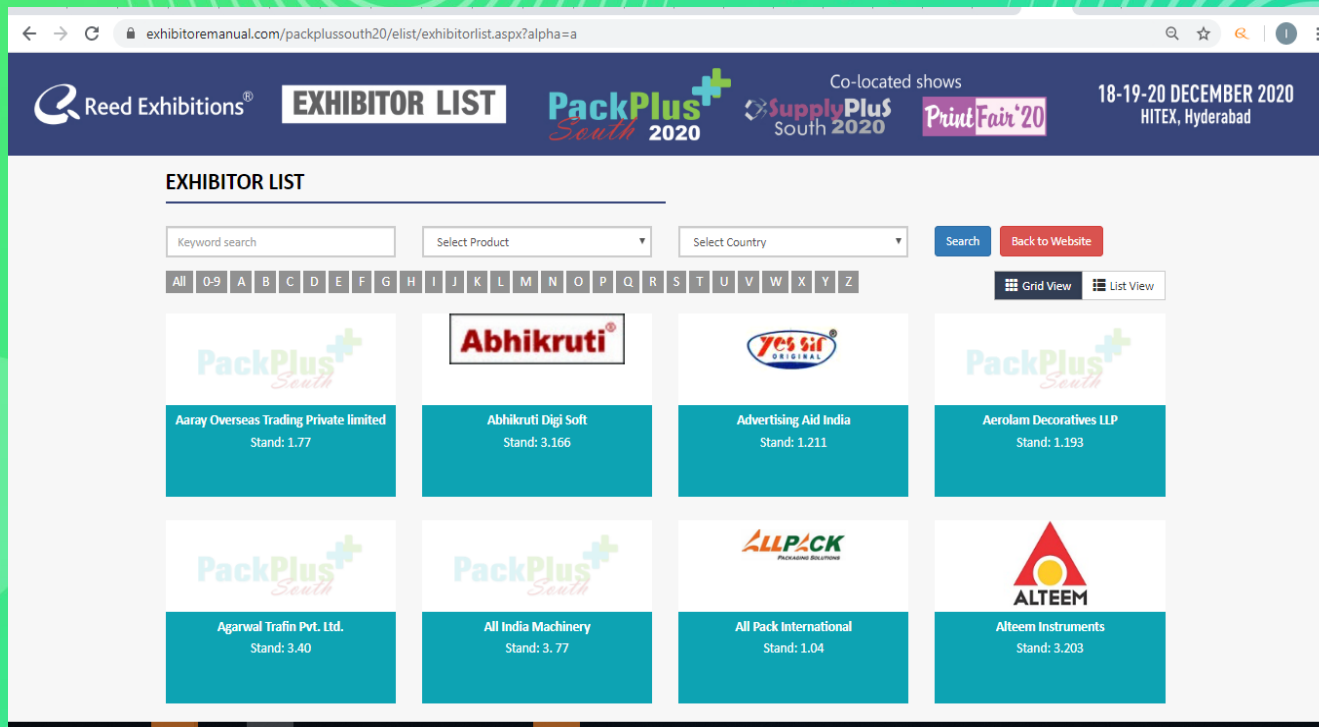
exhibitoremanual.com/packplussouth20/elist/exhibitorlist.aspx?alpha=a

Reed Exhibitions®

EXHIBITOR LIST

PackPlus South 2020

Co-located shows

SupplyPlus South 2020

PrintFair'20

18-19-20 DECEMBER 2020
HITEX, Hyderabad

EXHIBITOR LIST

Keyword search

Select Product

Select Country

Search

Back to Website

All 0-9 A B C D E F G H I J K L M N O P Q R S T U V W X Y Z

Grid View

List View

PackPlus South

Aaray Overseas Trading Private limited
Stand: 1.77

Abhikruti®

Abhikruti Digi Soft
Stand: 3.166

Yes sir® ORIGINAL

Advertising Aid India
Stand: 1.211

PackPlus South

Aerolam Decoratives LLP
Stand: 1.193

PackPlus South

Agarwal Trafin Pvt. Ltd.
Stand: 3.40

PackPlus South

All India Machinery
Stand: 3. 77

ALLPACK PACKAGING SOLUTIONS

All Pack International
Stand: 1.04

ALTEEM

Alteem Instruments
Stand: 3.203